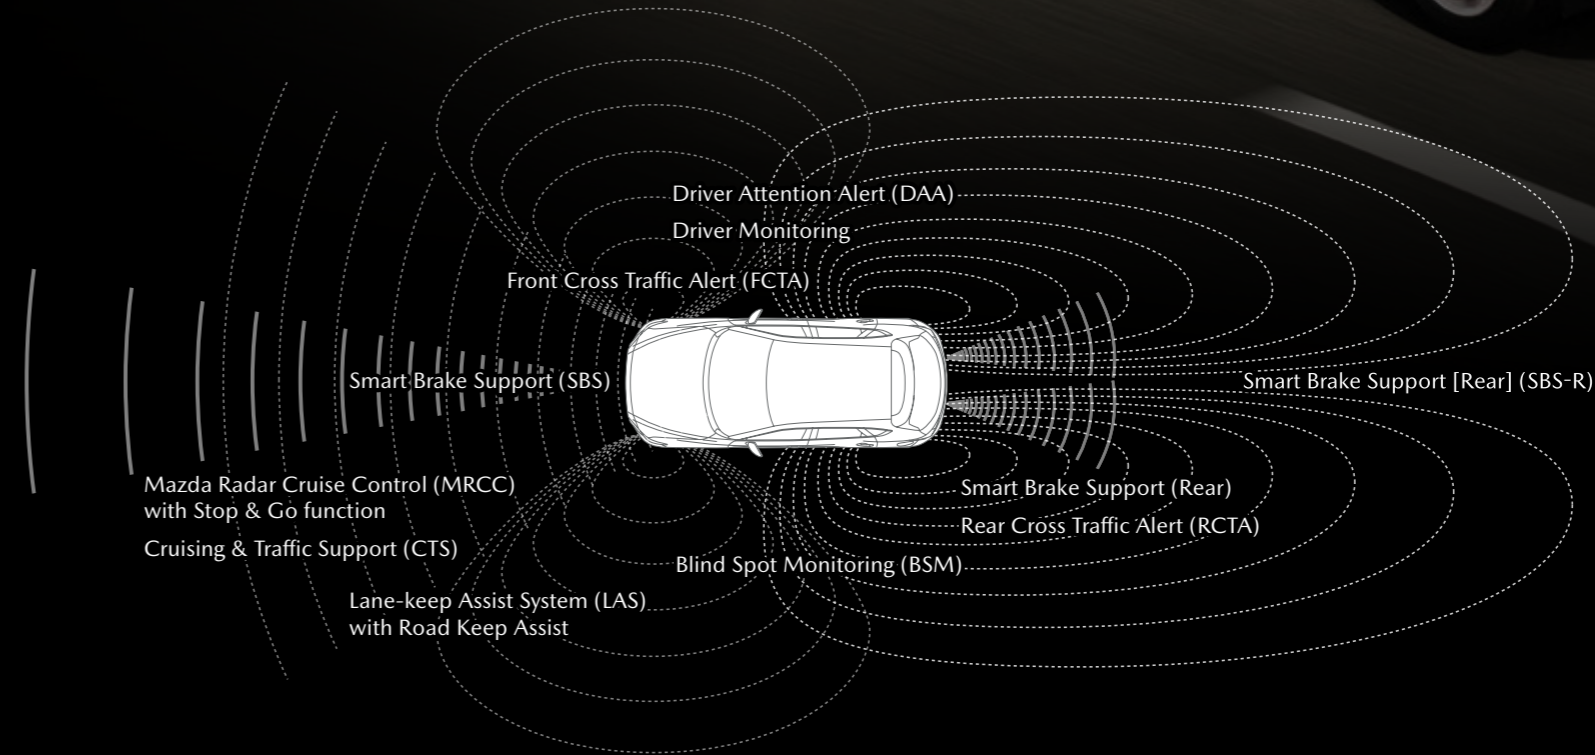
Driver Attention Alert (DAA)

Driver Monitoring

Front Cross Traffic Alert (FCTA)

Smart Brake Support (SBS)

Smart Brake Support [Rear] (SBS-R)

Mazda Radar Cruise Control (MRCC) with Stop & Go function

Cruising & Traffic Support (CTS)

Smart Brake Support (Rear)

Rear Cross Traffic Alert (RCTA)

Blind Spot Monitoring (BSM)

Lane-keep Assist System (LAS) with Road Keep Assist